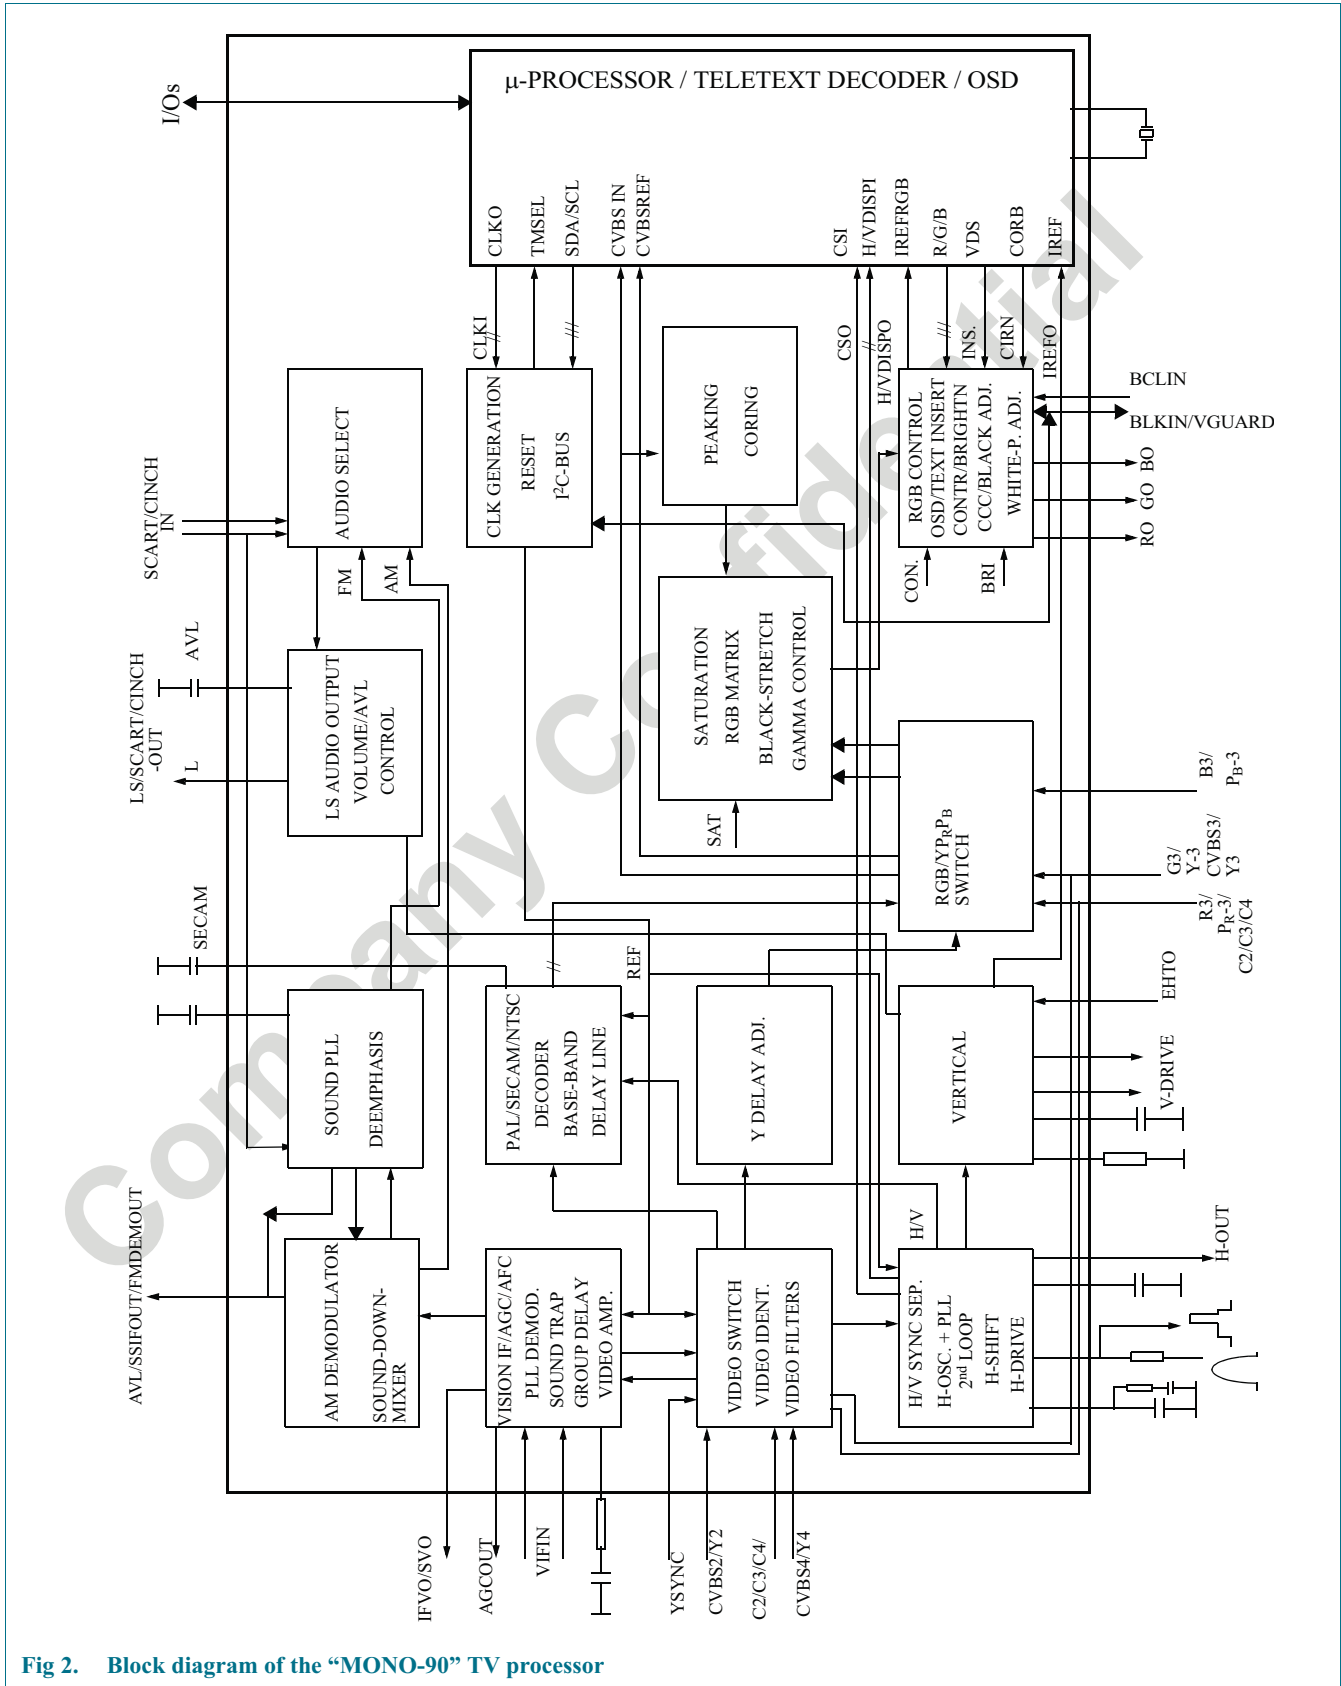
μ-PROCESSOR / TELETEXT DECODER / OSD

I/Os

CLKO
TMSEL
SDA/SCL
CVBS IN
CVBSREF
CSI
H/VDISPI
IREFRGB
R/G/B
VDS
CORB
IREF

CLKI
CSO
H/VDISPO
INS.
CIRN
IREFO

BCLIN
BLKIN/VGUARD
BO
GO
RO

AUDIO SELECT

SCART/CINCH IN

CLK GENERATION
RESET
$I^2C$-BUS

PEAKING
CORING

RGB CONTROL
OSD/TEXT INSERT
CONTR/BRIGHTN
CCC/BLACK ADJ.
WHITE-P. ADJ.

CON.
BRI

FM
AM

AVL

LS/SCART/CINCH -OUT

L

LS AUDIO OUTPUT
VOLUME/AVL
CONTROL

SATURATION
RGB MATRIX
BLACK-STRETCH
GAMMA CONTROL

SAT

RGB/YP$_R$P$_B$
SWITCH

B3/
P$_B$-3

G3/
Y-3
CVBS3/
Y3

R3/
P$_R$-3/
C2/C3/C4

SECAM

REF

EHTO

SOUND PLL
DEEMPHASIS

PAL/SECAM/NTSC
DECODER
BASE-BAND
DELAY LINE

Y DELAY ADJ.

VERTICAL

V-DRIVE

AVL/SSIFOUT/FMDEMOUT

AM DEMODULATOR
SOUND-DOWN-MIXER

VISION IF/AGC/AFC
PLL DEMOD.
SOUND TRAP
GROUP DELAY
VIDEO AMP.

VIDEO SWITCH
VIDEO IDENT.
VIDEO FILTERS

H/V

H/V SYNC SEP.
H-OSC. + PLL
2$^{nd}$ LOOP
H-SHIFT
H-DRIVE

H-OUT

IFVO/SVO
AGCOUT
VIFIN
YSYNC
CVBS2/Y2
C2/C3/C4/
CVBS4/Y4

Company Confidential

Fig 2. Block diagram of the “MONO-90” TV processor